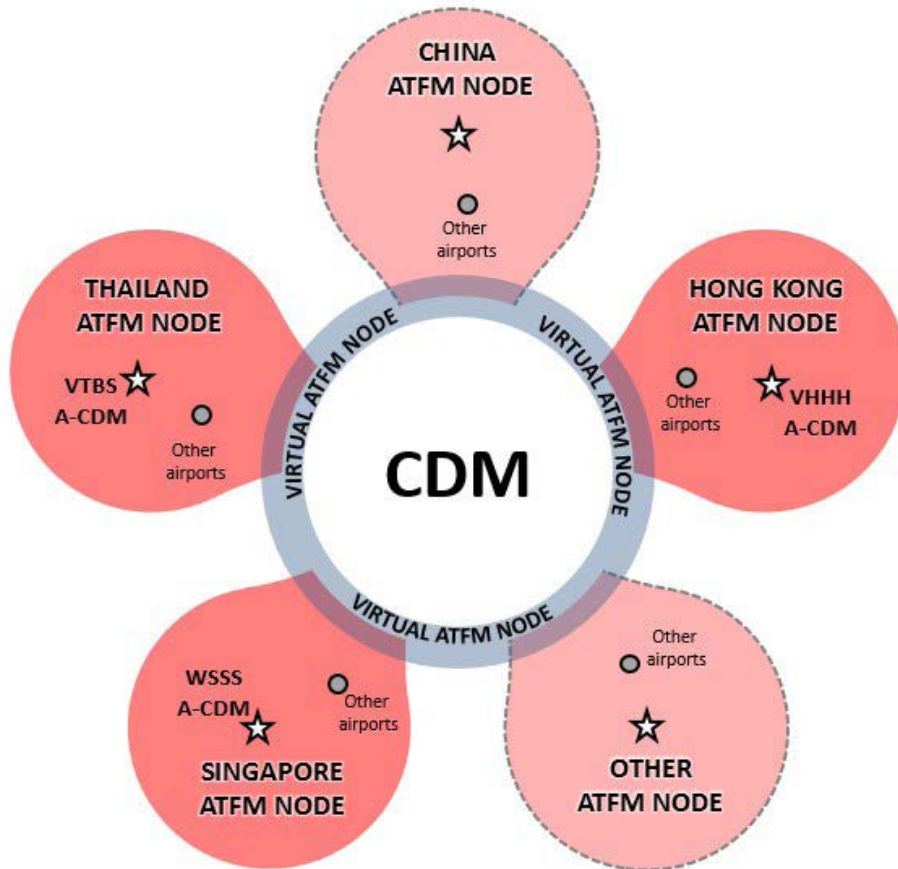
CHINA
ATFM NODE

Other airports

THAILAND
ATFM NODE

VTBS
A-CDM

Other airports

HONG KONG
ATFM NODE

Other airports

VHHH
A-CDM

VIRTUAL ATFM NODE

VIRTUAL ATFM NODE

VIRTUAL ATFM NODE

CDM

WSSS
A-CDM

Other airports

SINGAPORE
ATFM NODE

Other airports

OTHER
ATFM NODE